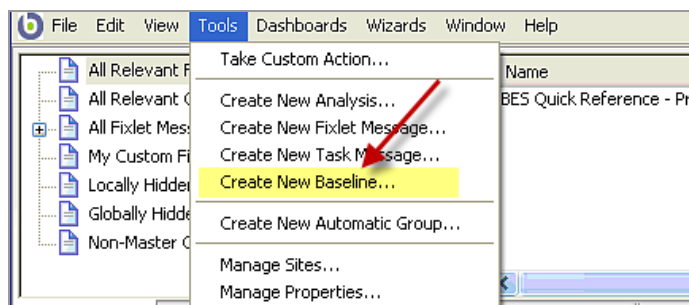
File Edit View Tools Dashboards Wizards Window Help

All Relevant F
All Relevant C
All Fixlet Mess
My Custom Fi
Locally Hidden
Globally Hidd
Non-Master C

Take Custom Action...
Create New Analysis...
Create New Fixlet Message...
Create New Task M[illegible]ssage...
Create New Baseline...
Create New Automatic Group...
Manage Sites...
Manage Properties...

Name
BES Quick Reference - Pr